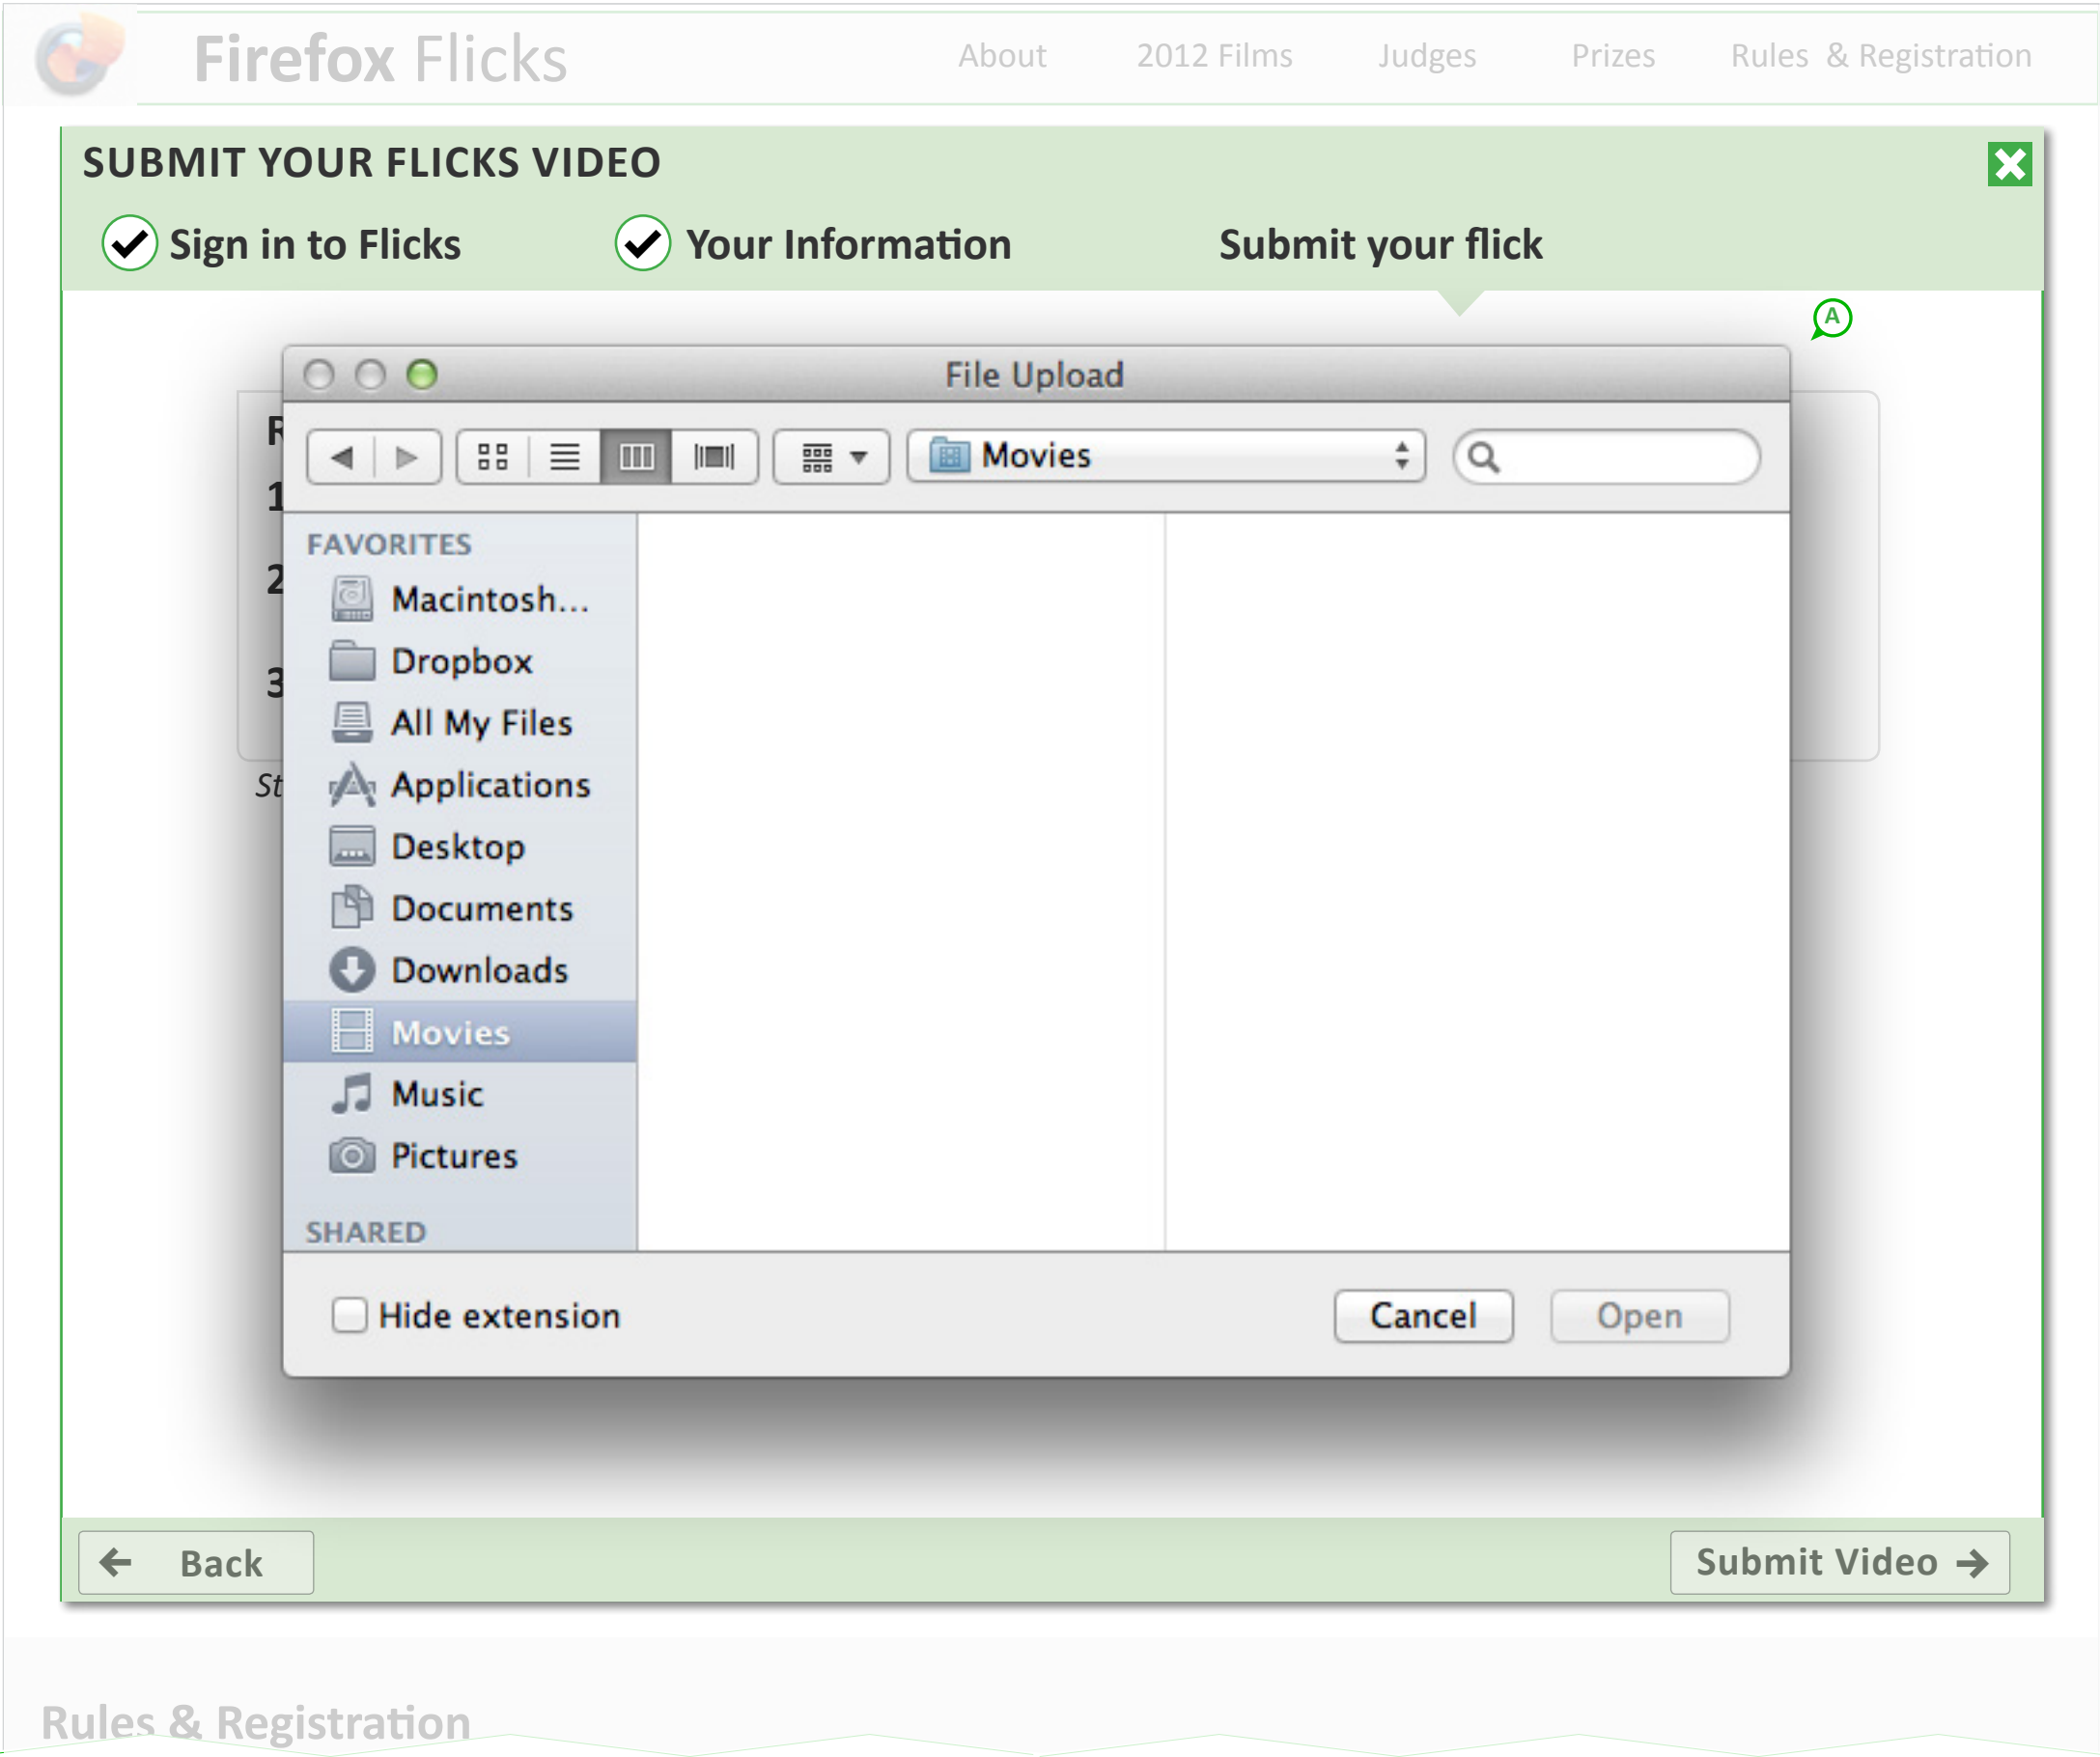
Firefox Flicks

About 2012 Films Judges Prizes Rules & Registration

SUBMIT YOUR FLICKS VIDEO

Sign in to Flicks Your Information Submit your flick

A

File Upload

Movies

FAVORITES
Macintosh...
Dropbox
All My Files
Applications
Desktop
Documents
Downloads
Movies
Music
Pictures
SHARED

Hide extension

Cancel Open

Back

Submit Video

Rules & Registration